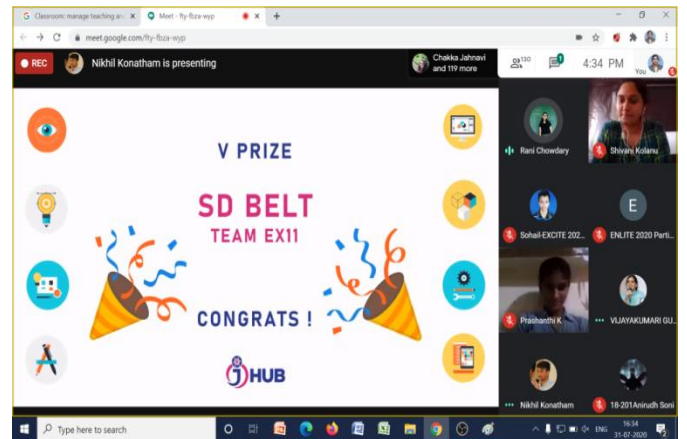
Classroom: manage teaching an ×
Meet - fty-fbza-wyp ×
+

meet.google.com/fty-fbza-wyp

REC
Nikhil Konatham is presenting
Chakka Jahnavi and 119 more
130
4:34 PM
You

V PRIZE

SD BELT

TEAM EX11

CONGRATS !

HUB

Rani Chowdary
Shivani Kolanu
Sohail-EXCITE 202...
E
ENLITE 2020 Parti...
Prashanthi K
VIJAYAKUMARI GU...
Nikhil Konatham
18-201Anirudh Soni

Type here to search
ENG
16:34
31-07-2020
2